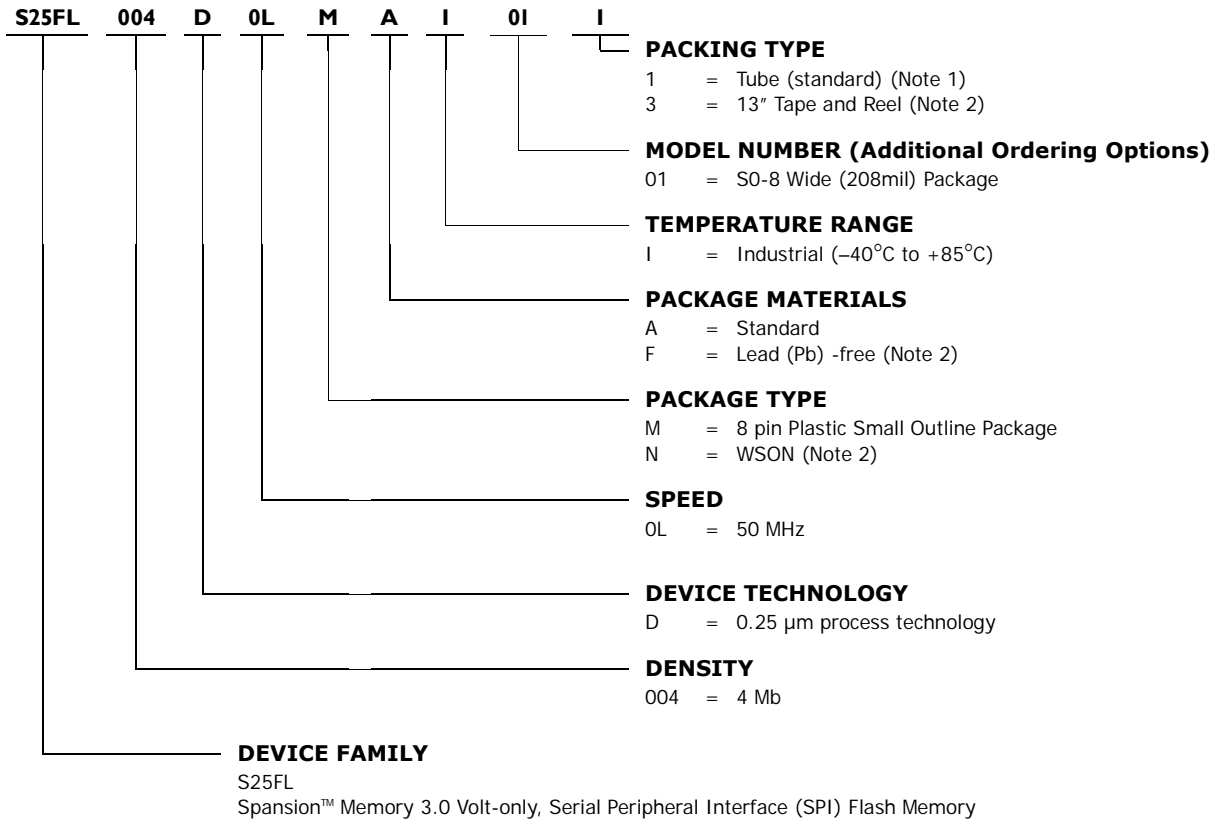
S25FL 004 D 0L M A I 0I I

PACKING TYPE
1 = Tube (standard) (Note 1)
3 = 13″ Tape and Reel (Note 2)

MODEL NUMBER (Additional Ordering Options)
01 = S0-8 Wide (208mil) Package

TEMPERATURE RANGE
I = Industrial (–40°C to +85°C)

PACKAGE MATERIALS
A = Standard
F = Lead (Pb) -free (Note 2)

PACKAGE TYPE
M = 8 pin Plastic Small Outline Package
N = WSON (Note 2)

SPEED
0L = 50 MHz

DEVICE TECHNOLOGY
D = 0.25 µm process technology

DENSITY
004 = 4 Mb

DEVICE FAMILY
S25FL
Spansion™ Memory 3.0 Volt-only, Serial Peripheral Interface (SPI) Flash Memory